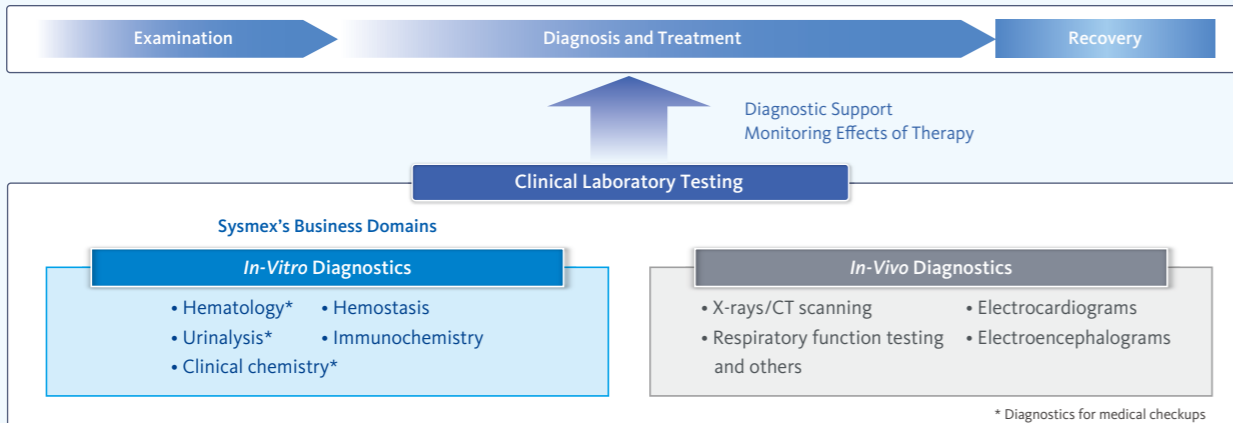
Examination
Diagnosis and Treatment
Recovery

Diagnostic Support
Monitoring Effects of Therapy

Clinical Laboratory Testing

Sysmex's Business Domains

*In-Vitro* Diagnostics

• Hematology*
• Urinalysis*
• Clinical chemistry*
• Hemostasis
• Immunochemistry

*In-Vivo* Diagnostics

• X-rays/CT scanning
• Respiratory function testing and others
• Electrocardiograms
• Electroencephalograms

* Diagnostics for medical checkups